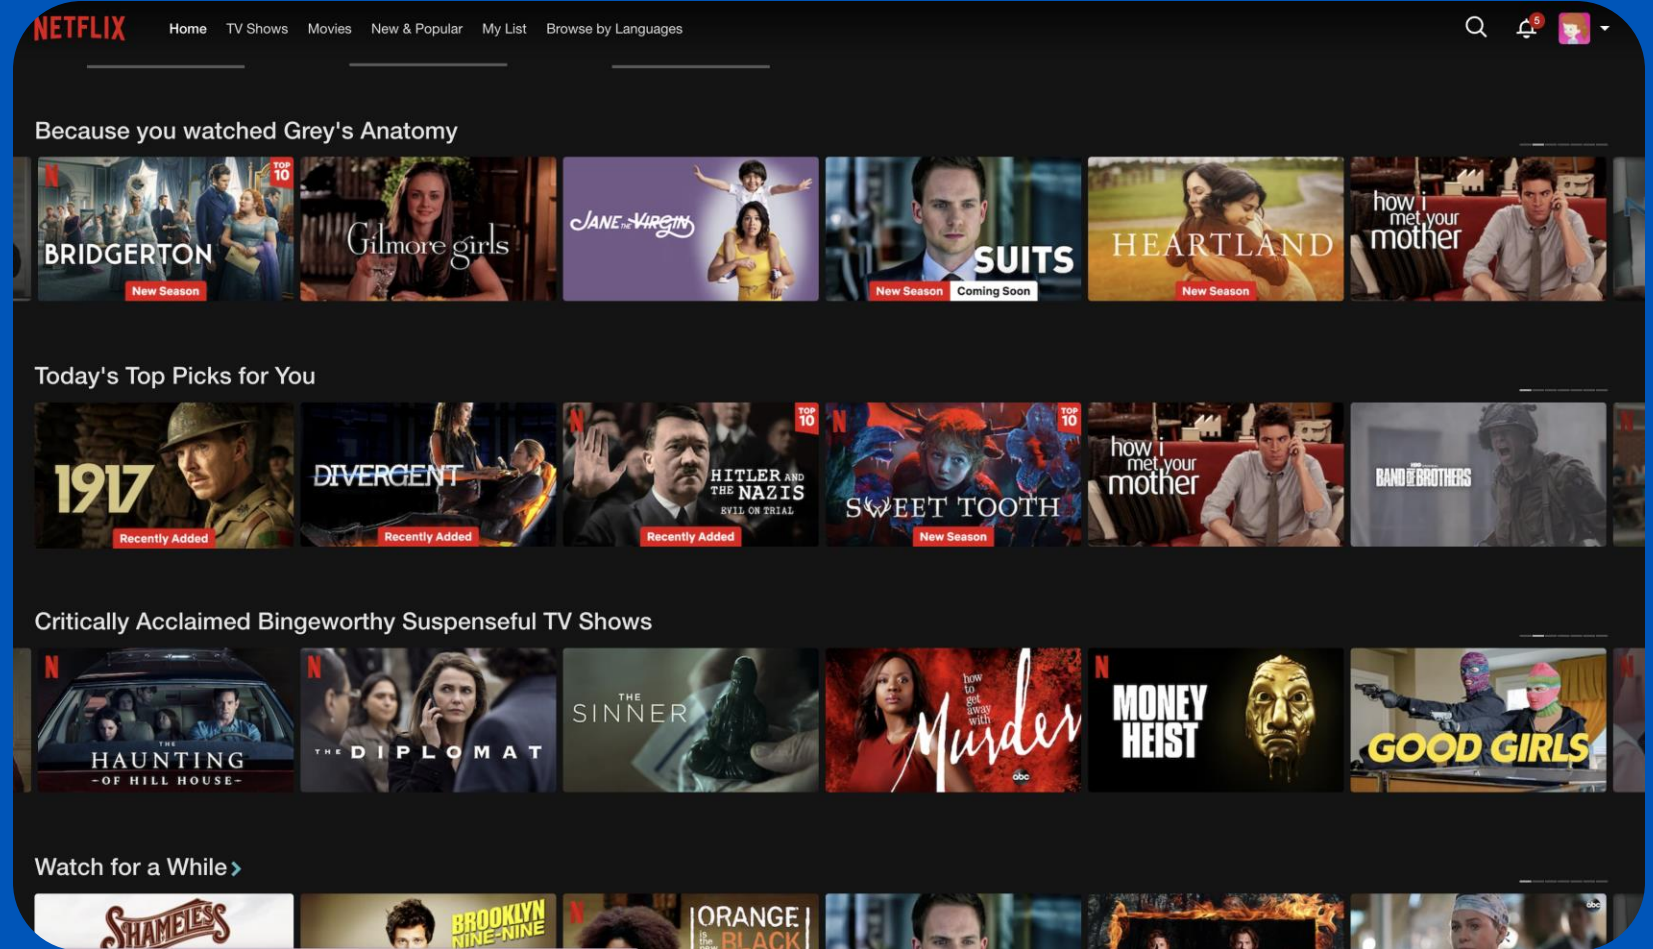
NETFLIX Home TV Shows Movies New & Popular My List Browse by Languages

5

Because you watched Grey's Anatomy

N TOP 10 BRIDGERTON New Season

Gilmore girls

JANE THE VIRGIN

SUITS New Season Coming Soon

HEARTLAND New Season

how i met your mother

Today's Top Picks for You

1917 Recently Added

DIVERGENT Recently Added

N TOP 10 HITLER AND THE NAZIS EVIL ON TRIAL Recently Added

N TOP 10 SWEET TOOTH New Season

how i met your mother

BAND OF BROTHERS

Critically Acclaimed Bingeworthy Suspenseful TV Shows

N THE HAUNTING -OF HILL HOUSE-

N THE DIPLOMAT

THE SINNER

how to get away with Murder abc

N MONEY HEIST

GOOD GIRLS

Watch for a While >

SHAMELESS

BROOKLYN NINE-NINE

N ORANGE is the new BLACK